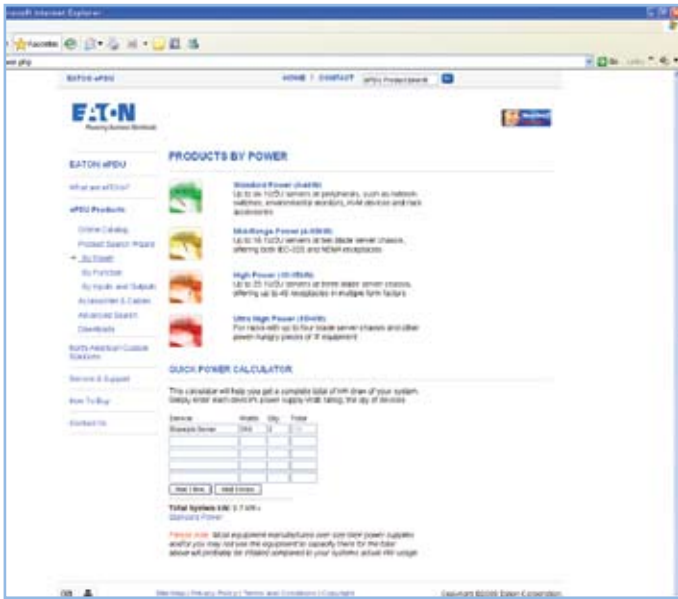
rosoft Internet Explorer

Favorites

ew.php

EATON ePDU

HOME | CONTACT

ePDU Product Search

EATON
Powering Business Worldwide

EATON ePDU

What are ePDUs?

ePDU Products

Online Catalog

Product Search Wizard

By Power

By Function

By Inputs and Outputs

Accessories & Cables

Advanced Search

Downloads

North American Custom Solutions

Service & Support

How To Buy

Contact Us

PRODUCTS BY POWER

Standard Power (-3.6kW)
Up to six 1U/2U servers or peripherals, such as network switches, environmental monitors, KVM devices and rack accessories

Mid-Range Power (4-10kW)
Up to 16 1U/2U servers or two blade server chassis, offering both IEC-320 and NEMA receptacles

High Power (10-15kW)
Up to 23 1U/2U servers or three blade server chassis, offering up to 48 receptacles in multiple form factors

Ultra High Power (15kW+)
For racks with up to four blade server chassis and other power-hungry pieces of IT equipment

QUICK POWER CALCULATOR

This calculator will help you get a complete total of kW draw of your system. Simply enter each device's power supply Watt rating, the qty of devices

| Device | Watts | Qty | Total |
|---|---|---|---|
| Example Server | 2900 | 2 | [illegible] |
| | | | |
| | | | |
| | | | |
| | | | |
| | | | |

Add 1 Row | Add 5 Rows

Total System kW: 5.7 kW+
Standard Power

Please note: Most equipment manufacturers over size their power supplies and/or you may not use the equipment to capacity. Therefore the total above will probably be inflated compared to your systems actual kW usage.

Site Map | Privacy Policy | Terms and Conditions | Copyright

Copyright ©2008 Eaton Corporation